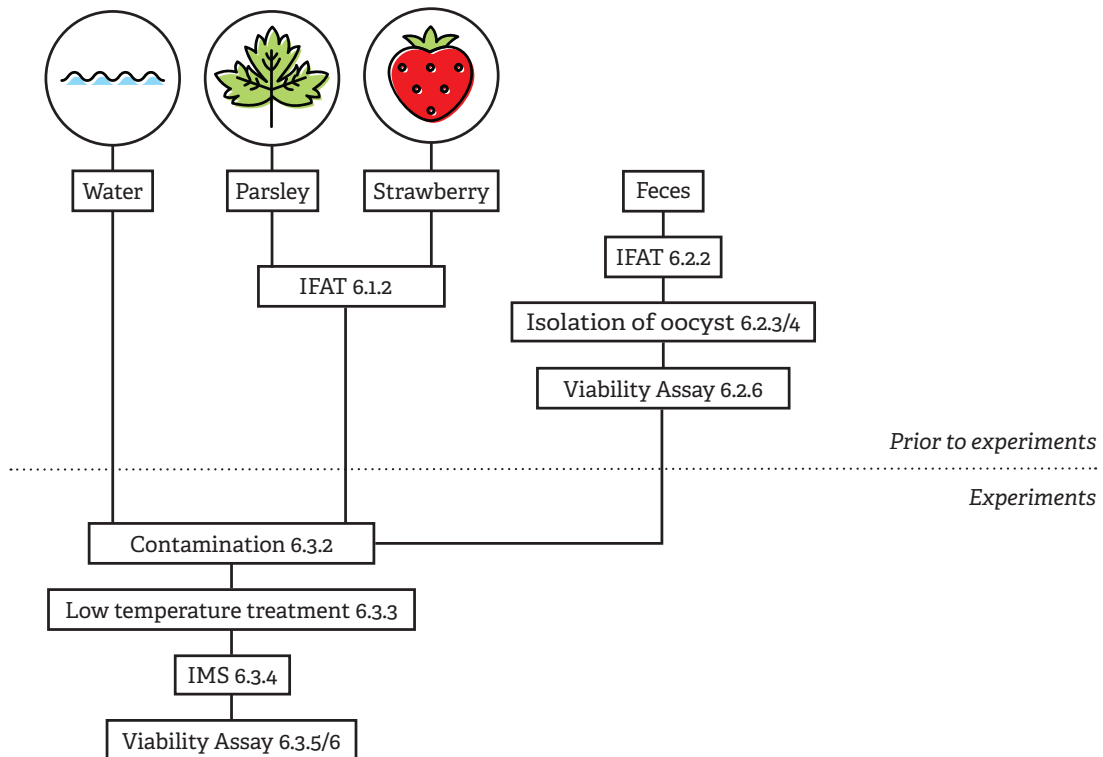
Water

Parsley

Strawberry

Feces

IFAT 6.2.2

IFAT 6.1.2

Isolation of oocyst 6.2.3/4

Viability Assay 6.2.6

Prior to experiments

Experiments

Contamination 6.3.2

Low temperature treatment 6.3.3

IMS 6.3.4

Viability Assay 6.3.5/6